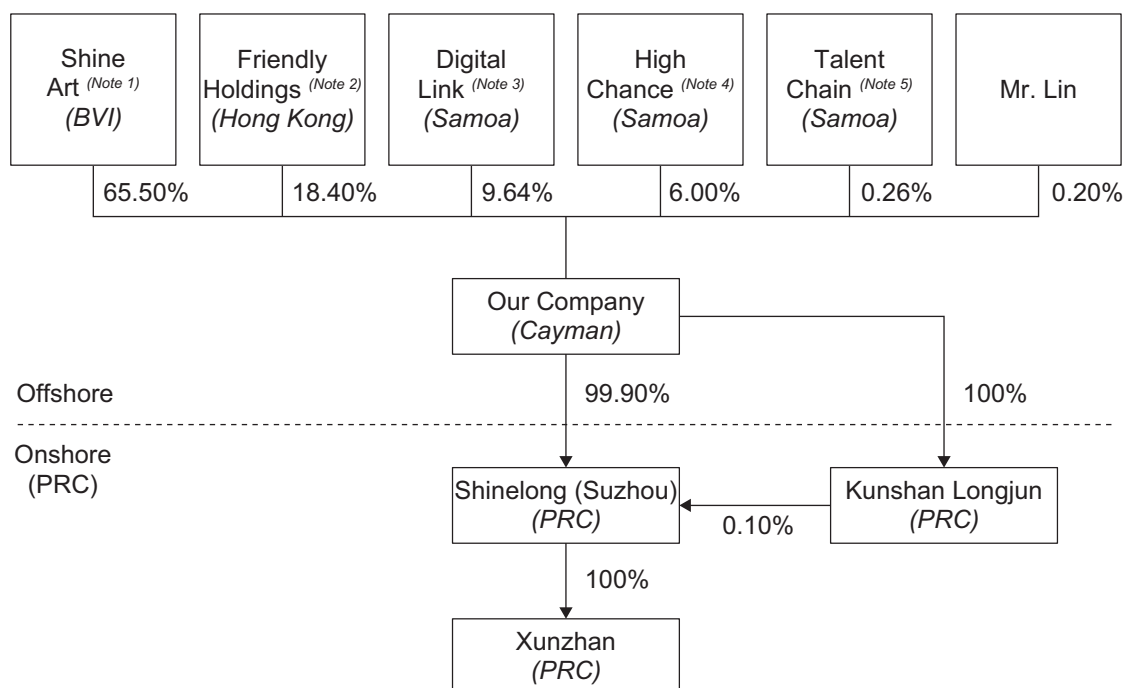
Shine Art (Note 1) (BVI)

Friendly Holdings (Note 2) (Hong Kong)

Digital Link (Note 3) (Samoa)

High Chance (Note 4) (Samoa)

Talent Chain (Note 5) (Samoa)

Mr. Lin

65.50%

18.40%

9.64%

6.00%

0.26%

0.20%

Our Company (Cayman)

Offshore

99.90%

100%

Onshore (PRC)

Shinelong (Suzhou) (PRC)

Kunshan Longjun (PRC)

0.10%

100%

Xunzhan (PRC)